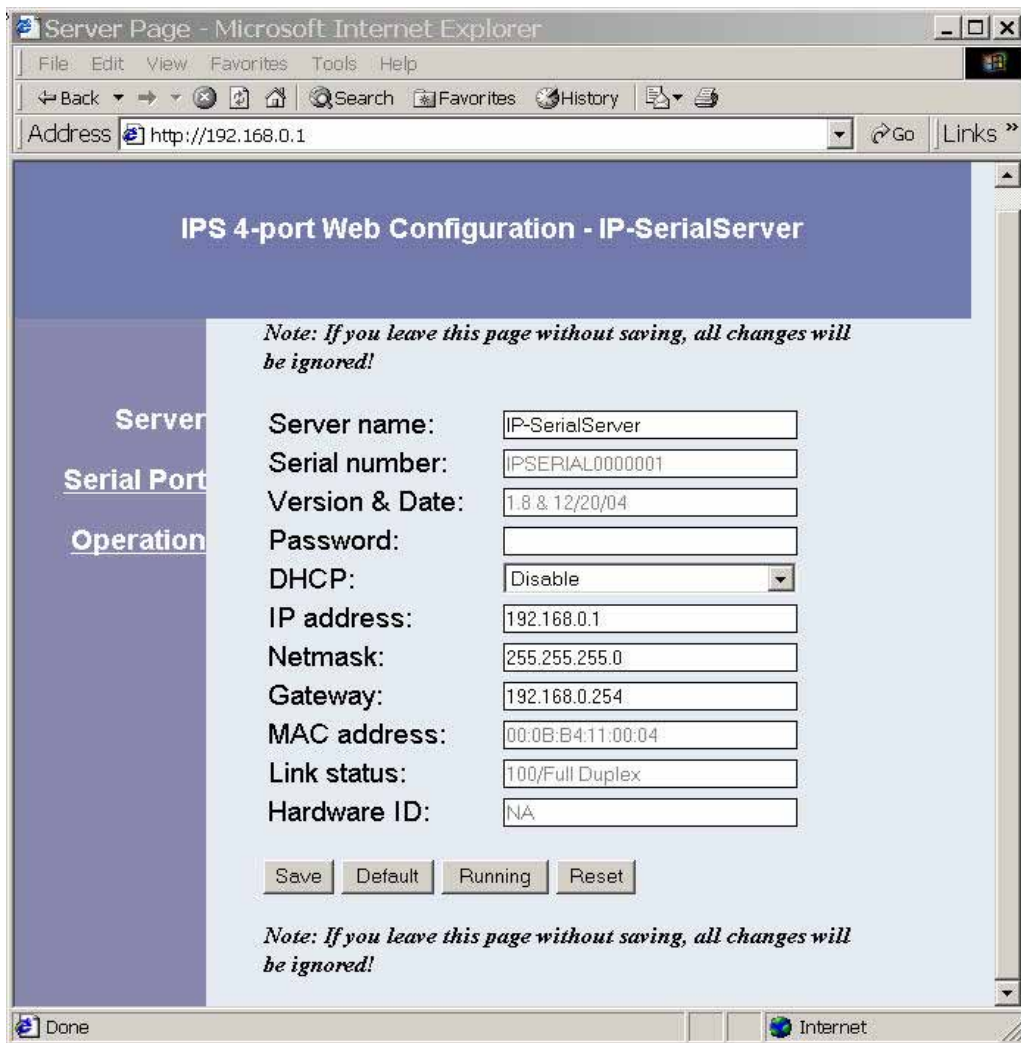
Server Page - Microsoft Internet Explorer

File Edit View Favorites Tools Help

Back Search Favorites History

Address http://192.168.0.1 Go Links »

IPS 4-port Web Configuration - IP-SerialServer

Server

Serial Port

Operation

*Note: If you leave this page without saving, all changes will be ignored!*

| | |
|---|---|
| Server name: | IP-SerialServer |
| Serial number: | IPSERIAL0000001 |
| Version & Date: | 1.8 & 12/20/04 |
| Password: | |
| DHCP: | Disable |
| IP address: | 192.168.0.1 |
| Netmask: | 255.255.255.0 |
| Gateway: | 192.168.0.254 |
| MAC address: | 00:0B:B4:11:00:04 |
| Link status: | 100/Full Duplex |
| Hardware ID: | NA |

Save Default Running Reset

*Note: If you leave this page without saving, all changes will be ignored!*

Done Internet